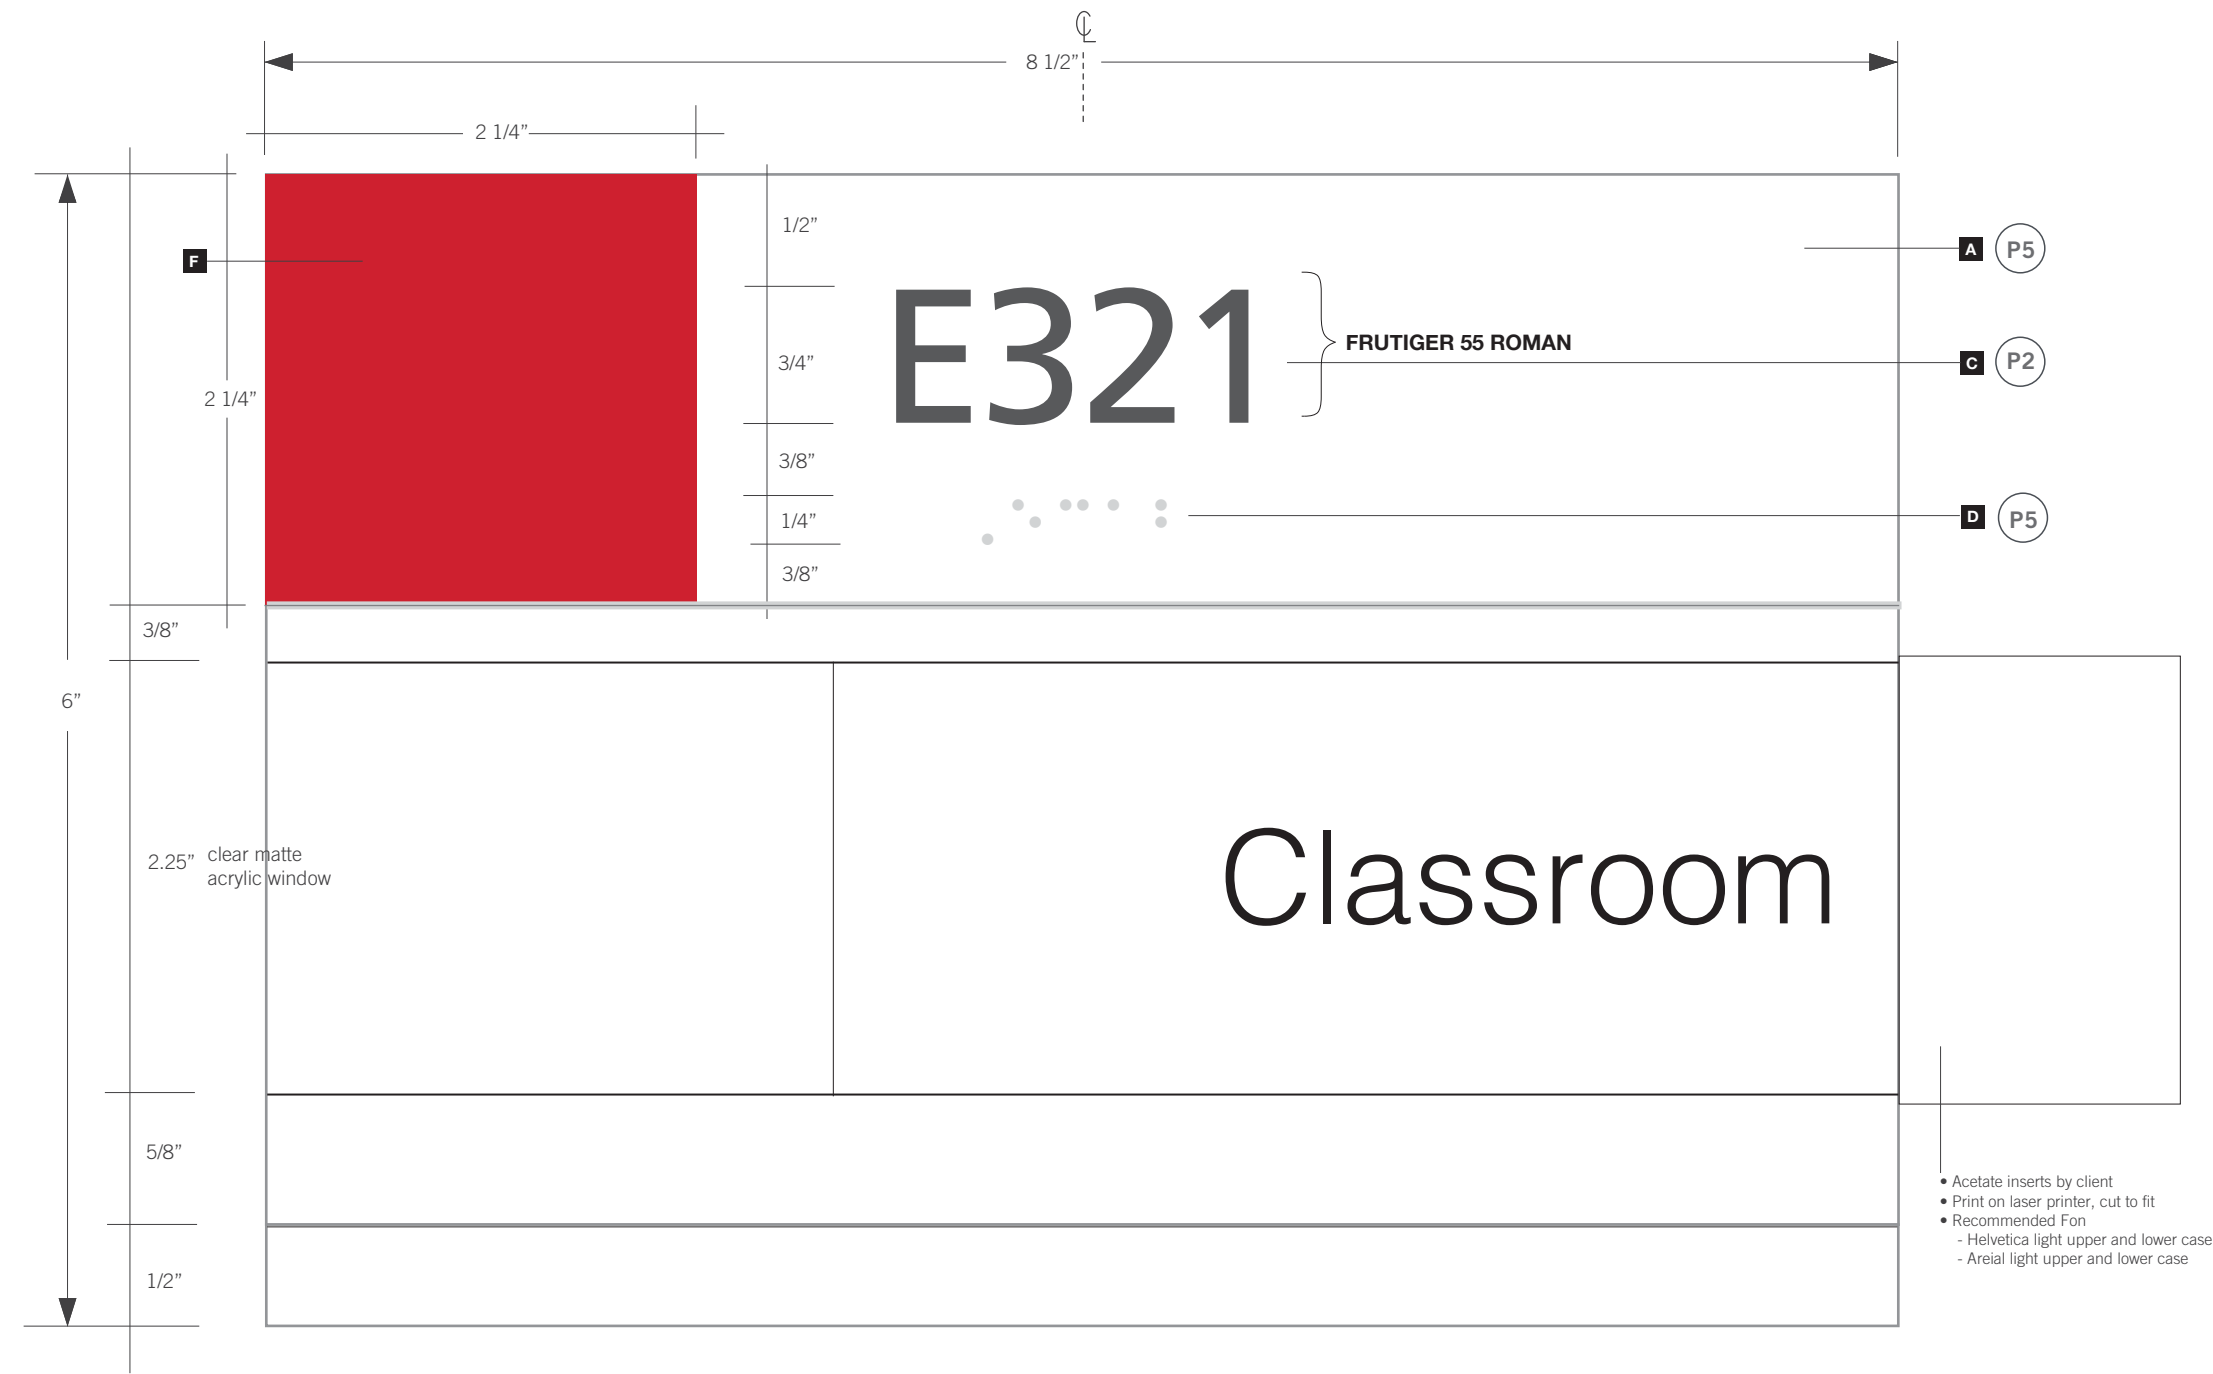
℄

8 1/2"

2 1/4"

F

1/2"

3/4"

3/8"

1/4"

3/8"

2 1/4"

E321

FRUTIGER 55 ROMAN

A P5

C P2

D P5

3/8"

6"

2.25" clear matte acrylic window

Classroom

5/8"

1/2"

• Acetate inserts by client
• Print on laser printer, cut to fit
• Recommended Fon
- Helvetica light upper and lower case
- Areial light upper and lower case